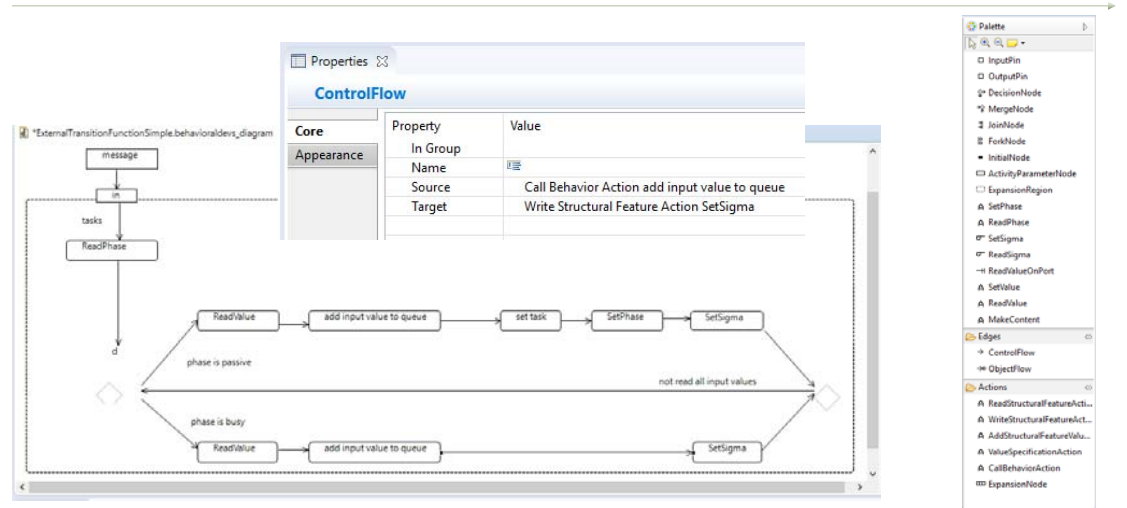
Properties

ControlFlow

Core
Appearance

| Property | Value |
|---|---|
| In Group | |
| Name | |
| Source | Call Behavior Action add input value to queue |
| Target | Write Structural Feature Action SetSigma |

*ExternalTransitionFunctionSimple.behavioraldevs_diagram

message
in
tasks
ReadPhase
d
ReadValue
add input value to queue
set task
SetPhase
SetSigma
phase is passive
not read all input values
phase is busy
ReadValue
add input value to queue
SetSigma

Palette
InputPin
OutputPin
DecisionNode
MergeNode
JoinNode
ForkNode
InitialNode
ActivityParameterNode
ExpansionRegion
SetPhase
ReadPhase
SetSigma
ReadSigma
ReadValueOnPort
SetValue
ReadValue
MakeContent
Edges
ControlFlow
ObjectFlow
Actions
ReadStructuralFeatureActi...
WriteStructuralFeatureAct...
AddStructuralFeatureValu...
ValueSpecificationAction
CallBehaviorAction
ExpansionNode